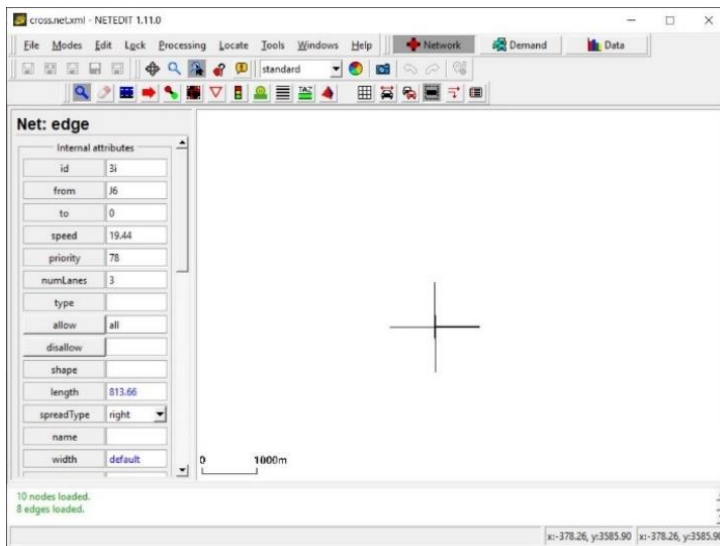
cross.net.xml - NETEDIT 1.11.0

File Modes Edit Lock Processing Locate Tools Windows Help Network Demand Data

standard

Net: edge

Internal attributes

| | |
|---|---|
| id | 3i |
| from | J6 |
| to | 0 |
| speed | 19.44 |
| priority | 78 |
| numLanes | 3 |
| type | |
| allow | all |
| disallow | |
| shape | |
| length | 813.66 |
| spreadType | right |
| name | |
| width | default |

0 1000m

10 nodes loaded.
8 edges loaded.

x:-378.26, y:3585.90 x:-378.26, y:3585.9